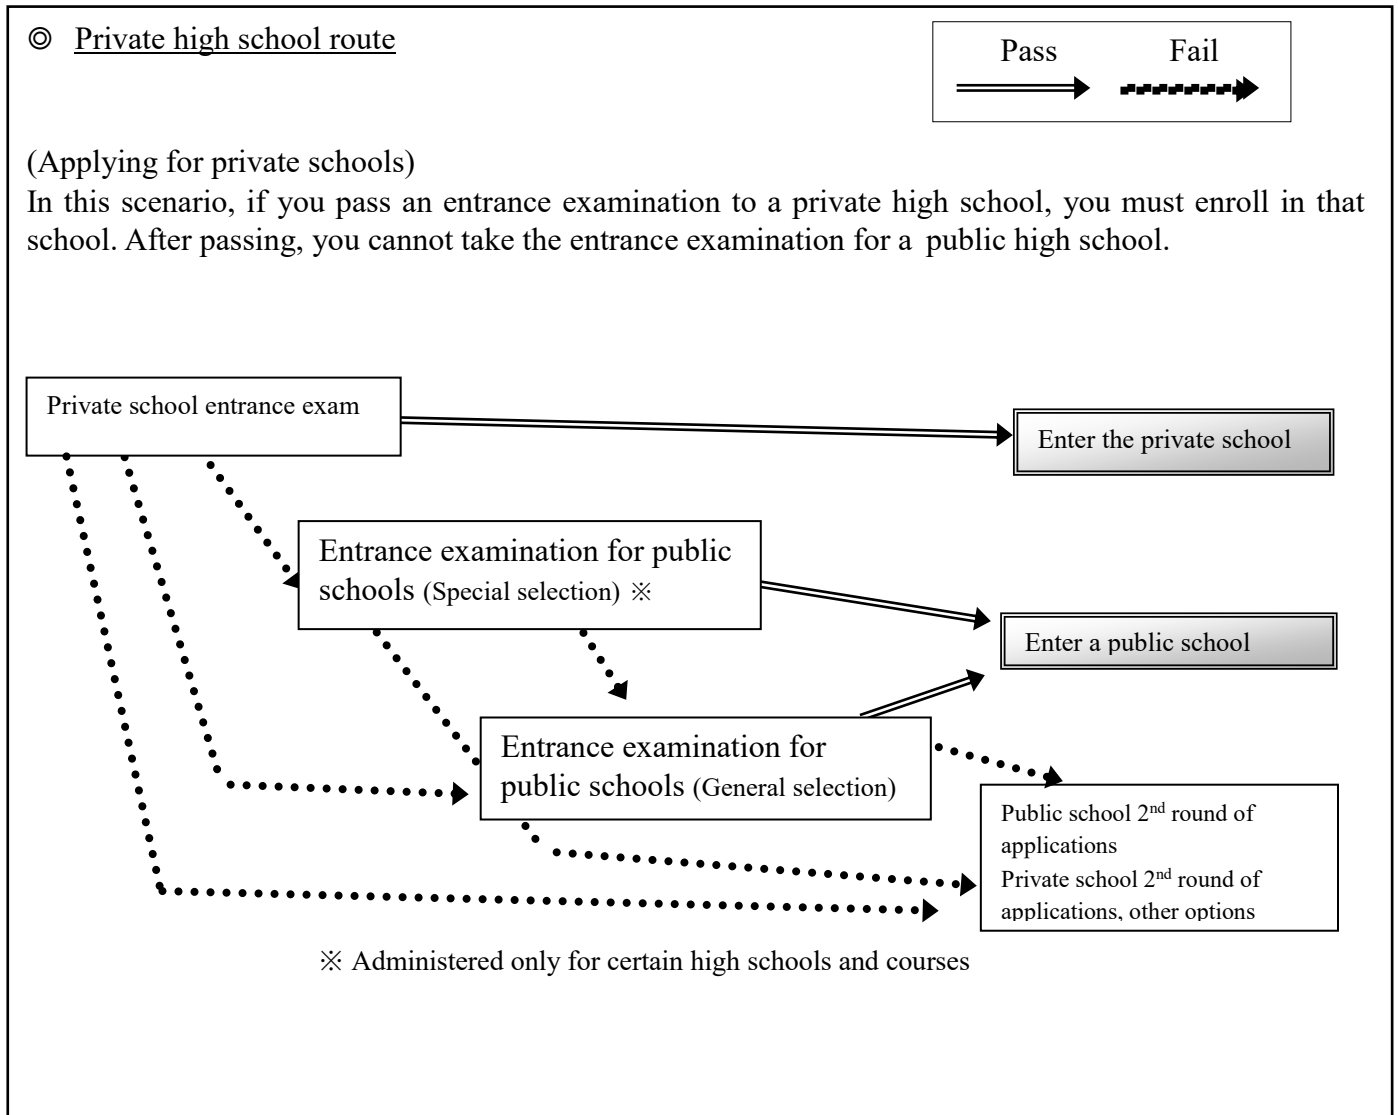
◎ Private high school route

Pass Fail

(Applying for private schools)
In this scenario, if you pass an entrance examination to a private high school, you must enroll in that school. After passing, you cannot take the entrance examination for a public high school.

Private school entrance exam

Enter the private school

Entrance examination for public schools (Special selection) ※

Enter a public school

Entrance examination for public schools (General selection)

Public school 2$^{nd}$ round of applications
Private school 2$^{nd}$ round of applications, other options

※ Administered only for certain high schools and courses